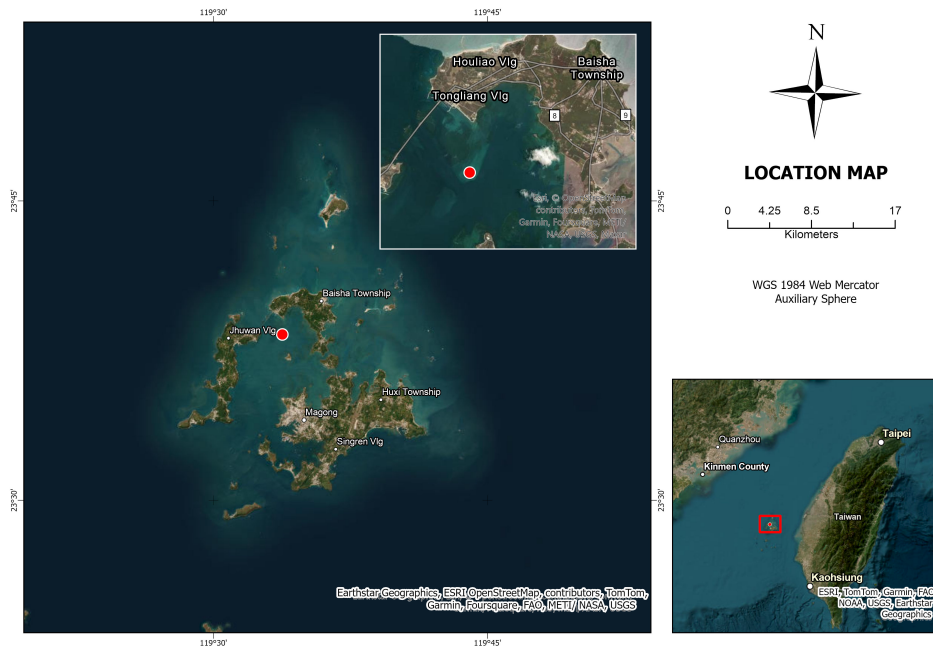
119°30'
119°45'
23°45'
23°30'
119°30'
119°45'
23°45'
23°30'

Houliao Vlg
Baisha Township
Tongliang Vlg
8
9
Esri, © OpenStreetMap contributors, TomTom, Garmin, Foursquare, METI/NASA, USGS, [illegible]

Baisha Township
Jhuwan Vlg
Huxi Township
Magong
Singren Vlg

Earthstar Geographics, ESRI OpenStreetMap, contributors, TomTom, Garmin, Foursquare, FAO, METI/ NASA, USGS

N

LOCATION MAP

0 4.25 8.5 17
Kilometers

WGS 1984 Web Mercator Auxiliary Sphere

Quanzhou
Taipei
Kinmen County
Taiwan
Kaohsiung
ESRI, TomTom, Garmin, FAO, NOAA, USGS, Earthstar Geographics